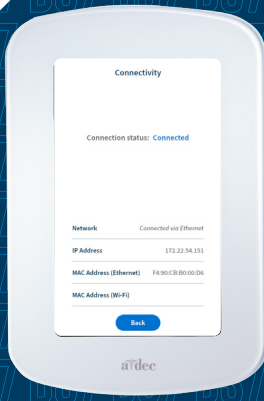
Connectivity

Connection status: Connected

| Network | Connected via Ethernet |
|---|---|
| IP Address | 172.22.54.151 |
| MAC Address (Ethernet) | F4:90:CB:B0:00:D6 |
| MAC Address (Wi-Fi) | |

Back

adec